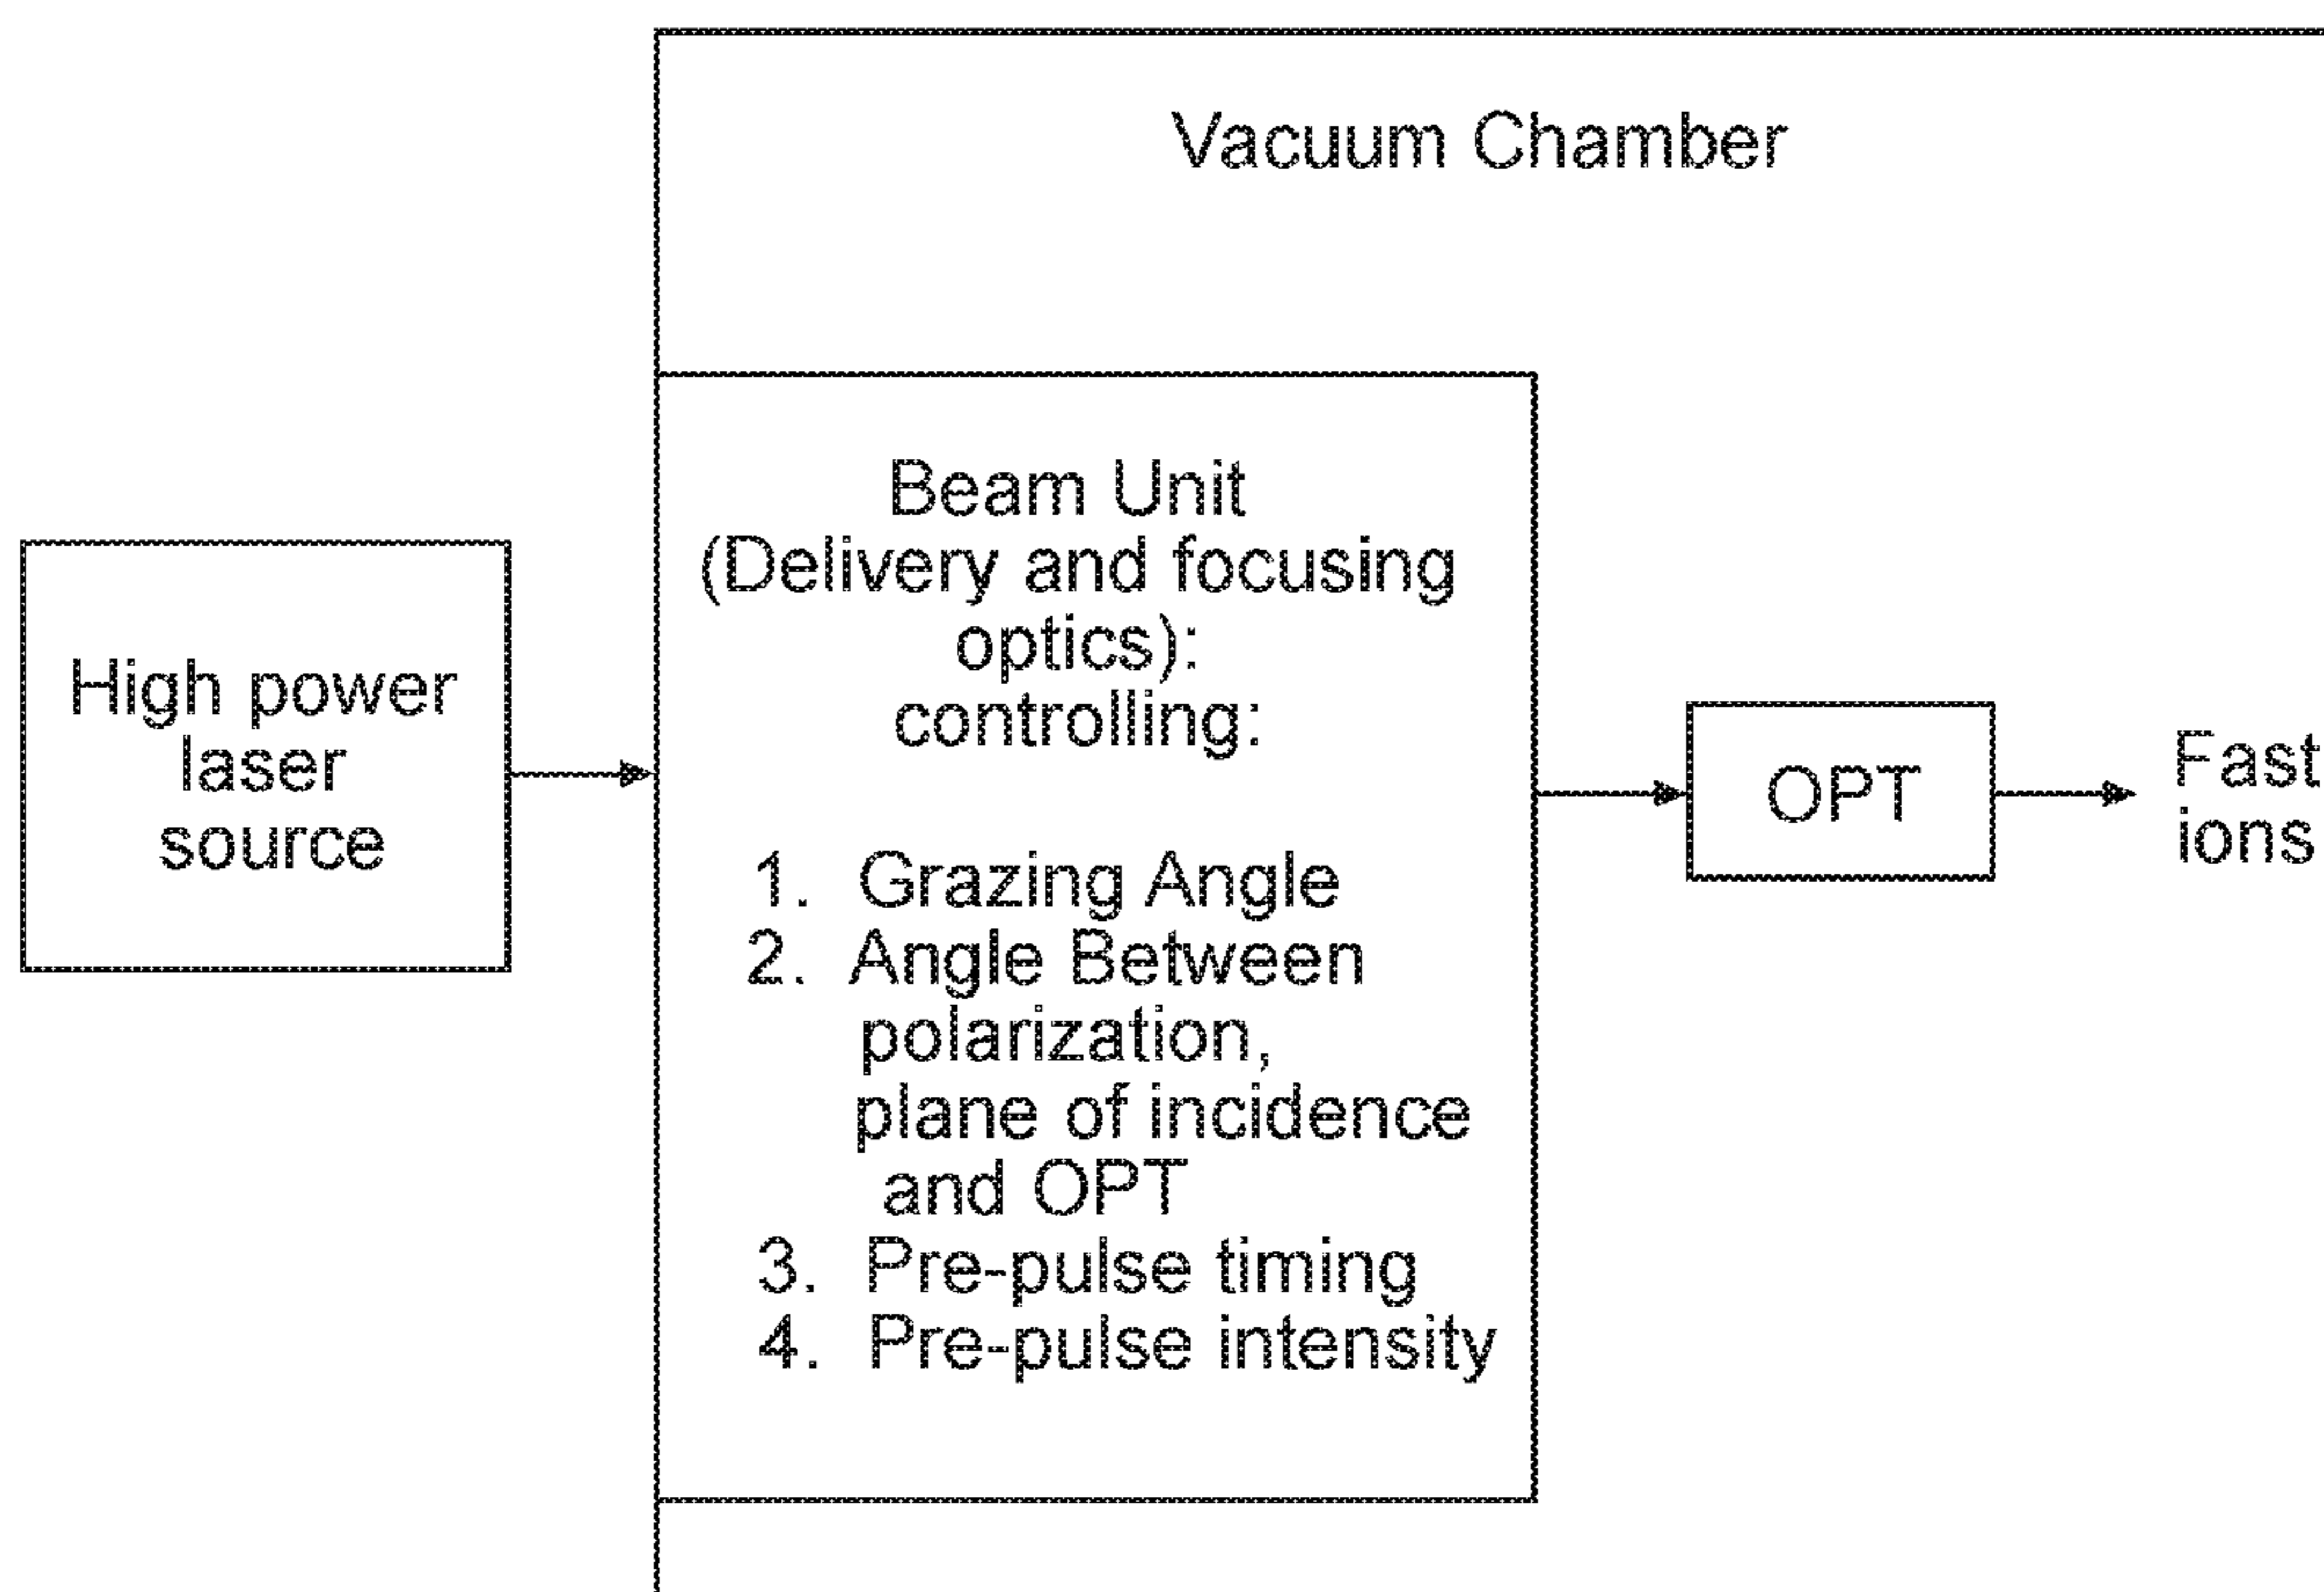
Vacuum Chamber

High power laser source

Beam Unit (Delivery and focusing optics): controlling:

1. Grazing Angle
2. Angle Between polarization, plane of incidence and OPT
3. Pre-pulse timing
4. Pre-pulse intensity

OPT

Fast ions